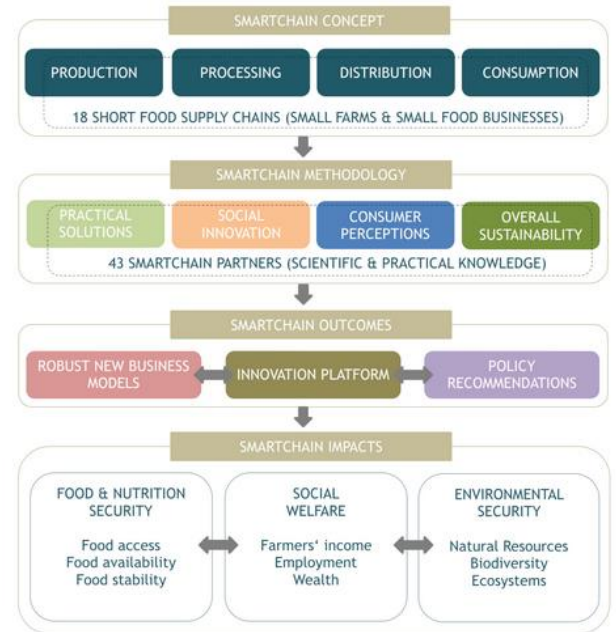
SMARTCHAIN CONCEPT

PRODUCTION

PROCESSING

DISTRIBUTION

CONSUMPTION

18 SHORT FOOD SUPPLY CHAINS (SMALL FARMS & SMALL FOOD BUSINESSES)

SMARTCHAIN METHODOLOGY

PRACTICAL SOLUTIONS

SOCIAL INNOVATION

CONSUMER PERCEPTIONS

OVERALL SUSTAINABILITY

43 SMARTCHAIN PARTNERS (SCIENTIFIC & PRACTICAL KNOWLEDGE)

SMARTCHAIN OUTCOMES

ROBUST NEW BUSINESS MODELS

INNOVATION PLATFORM

POLICY RECOMMENDATIONS

SMARTCHAIN IMPACTS

FOOD & NUTRITION SECURITY

Food access
Food availability
Food stability

SOCIAL WELFARE

Farmers' income
Employment
Wealth

ENVIRONMENTAL SECURITY

Natural Resources
Biodiversity
Ecosystems